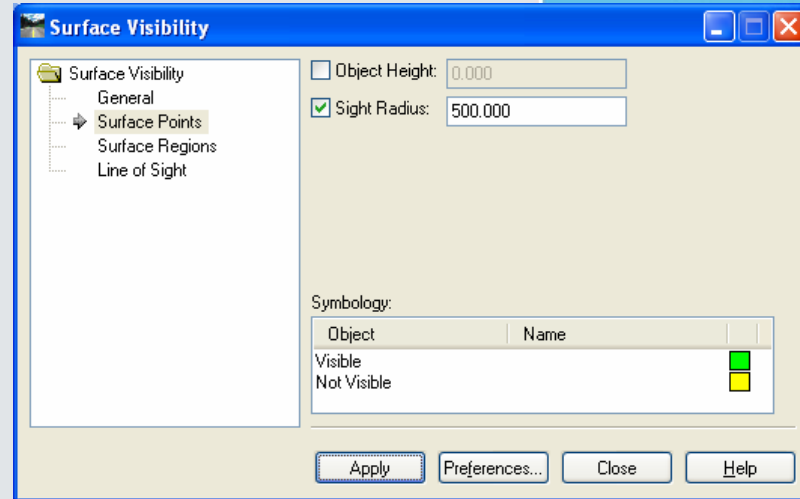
Surface Visibility

Surface Visibility
General
Surface Points
Surface Regions
Line of Sight

Object Height: 0.000
Sight Radius: 500.000

Symbology:

| Object | Name | |
|---|---|---|
| Visible | | |
| Not Visible | | |

Apply
Preferences...
Close
Help